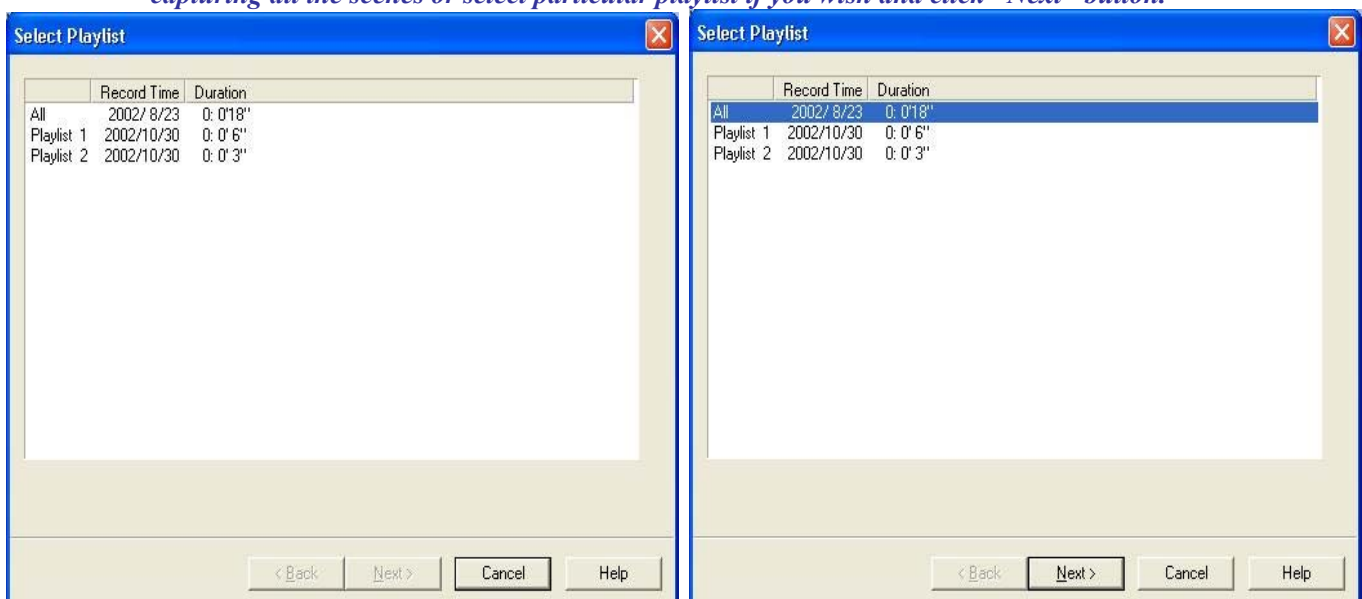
capturing all the scenes or select particular playlist if you wish and click "Next" button.

Select Playlist

| | Record Time | Duration |
|---|---|---|
| All | 2002/ 8/23 | 0: 0'18" |
| Playlist 1 | 2002/10/30 | 0: 0' 6" |
| Playlist 2 | 2002/10/30 | 0: 0' 3" |

< Back Next > Cancel Help

Select Playlist

| | Record Time | Duration |
|---|---|---|
| All | 2002/ 8/23 | 0: 0'18" |
| Playlist 1 | 2002/10/30 | 0: 0' 6" |
| Playlist 2 | 2002/10/30 | 0: 0' 3" |

< Back Next > Cancel Help